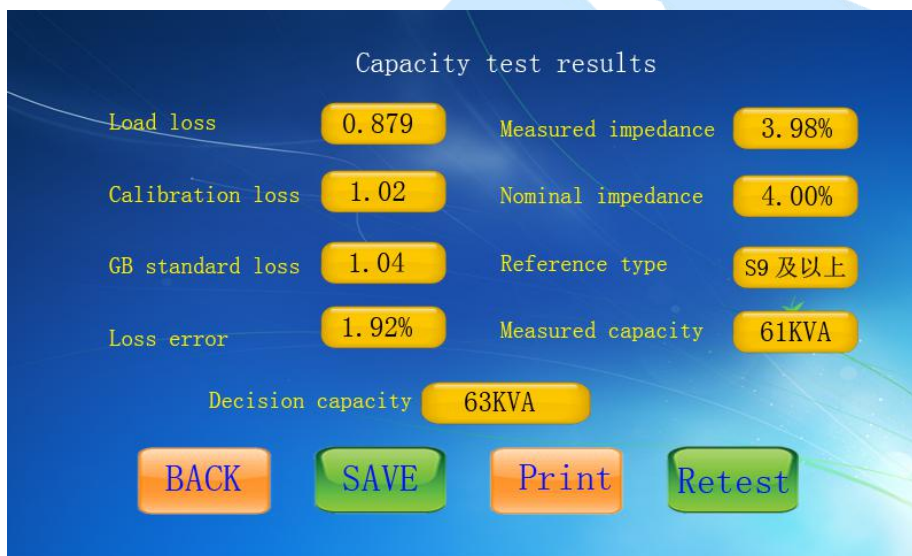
Capacity test results

Load loss 0.879

Measured impedance 3.98%

Calibration loss 1.02

Nominal impedance 4.00%

GB standard loss 1.04

Reference type S9 及以上

Loss error 1.92%

Measured capacity 61KVA

Decision capacity 63KVA

BACK SAVE Print Retest